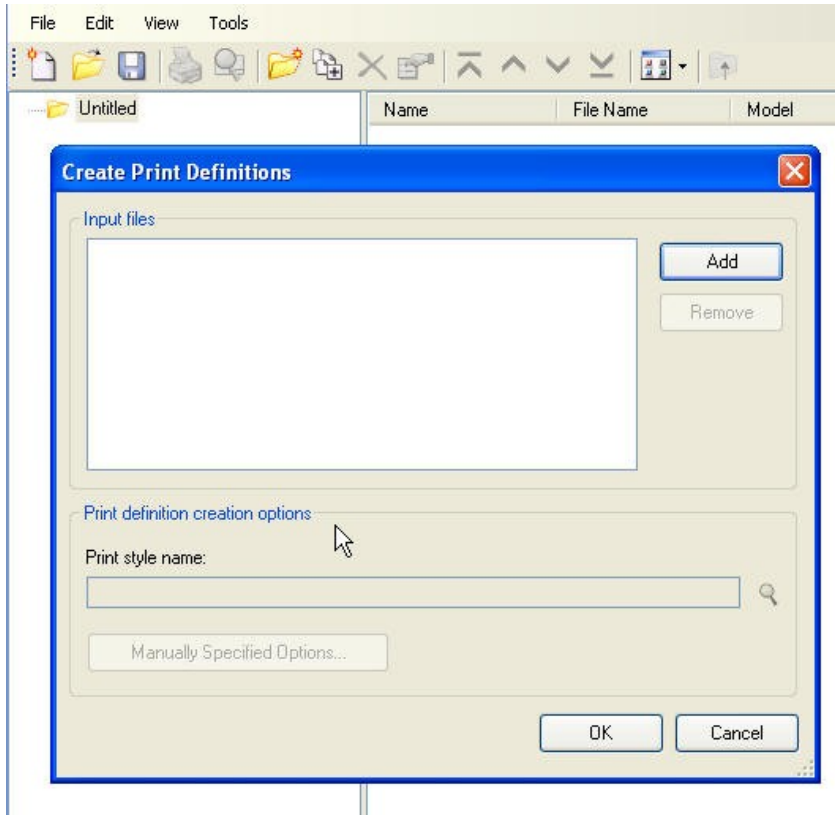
File Edit View Tools

Untitled

Name File Name Model

Create Print Definitions

Input files

Add

Remove

Print definition creation options

Print style name:

Manually Specified Options...

OK Cancel